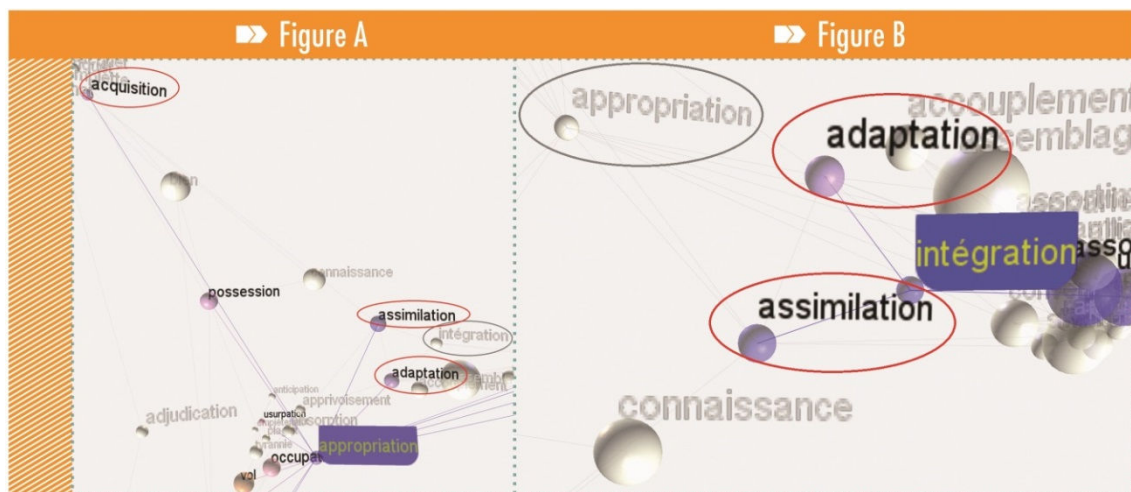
Figure A

Figure B

acquisition

possession

connaissance

assimilation

intégration

adaptation

anticipation

apprivoisement

adjudication

usurpation

absorption

tyrannie

occupa

appropriation

vol

appropriation

accouplement

adaptation

assemblag

intégration

asso

assimilation

connaissance